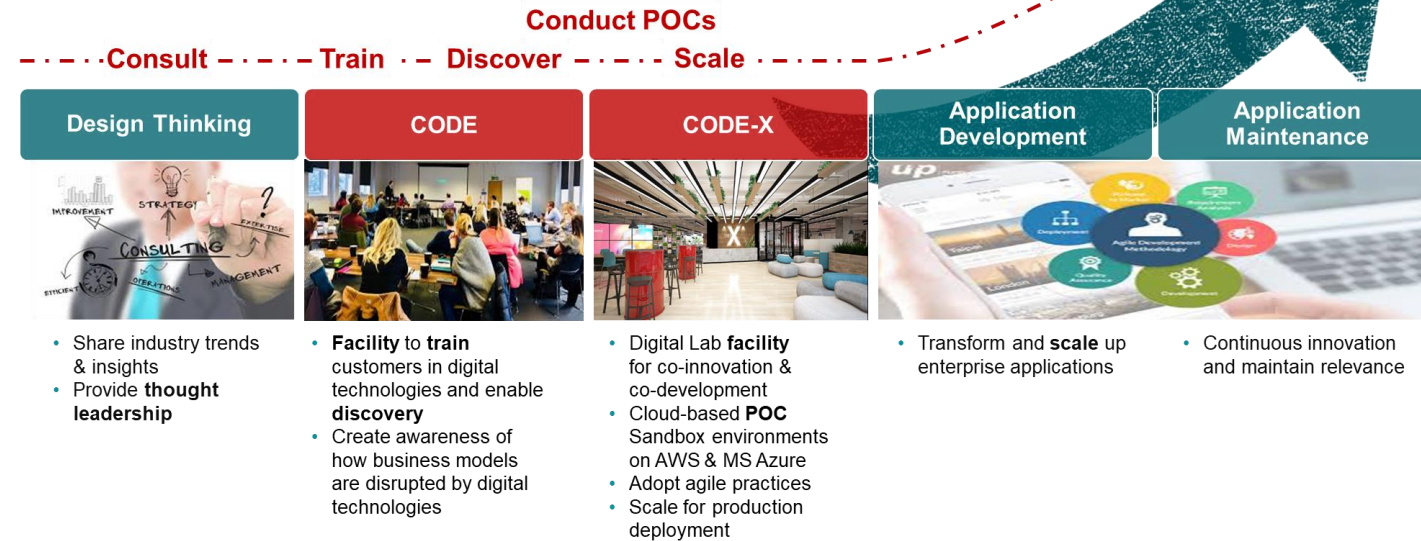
Conduct POCs

Consult Train Discover Scale

Design Thinking

CODE

CODE-X

Application Development

Application Maintenance

IMPROVEMENT STRATEGY EXPERTISE CONSULTING MANAGEMENT EFFICIENT OPERATIONS

X

up

Agile Development Methodology

Deployment

Design

Quality Assurance

Development

London

Taipei

• Share industry trends & insights
• Provide **thought leadership**

• **Facility** to **train** customers in digital technologies and enable **discovery**
• Create awareness of how business models are disrupted by digital technologies

• Digital Lab **facility** for co-innovation & co-development
• Cloud-based **POC** Sandbox environments on AWS & MS Azure
• Adopt agile practices
• Scale for production deployment

• Transform and **scale** up enterprise applications

• Continuous innovation and maintain relevance